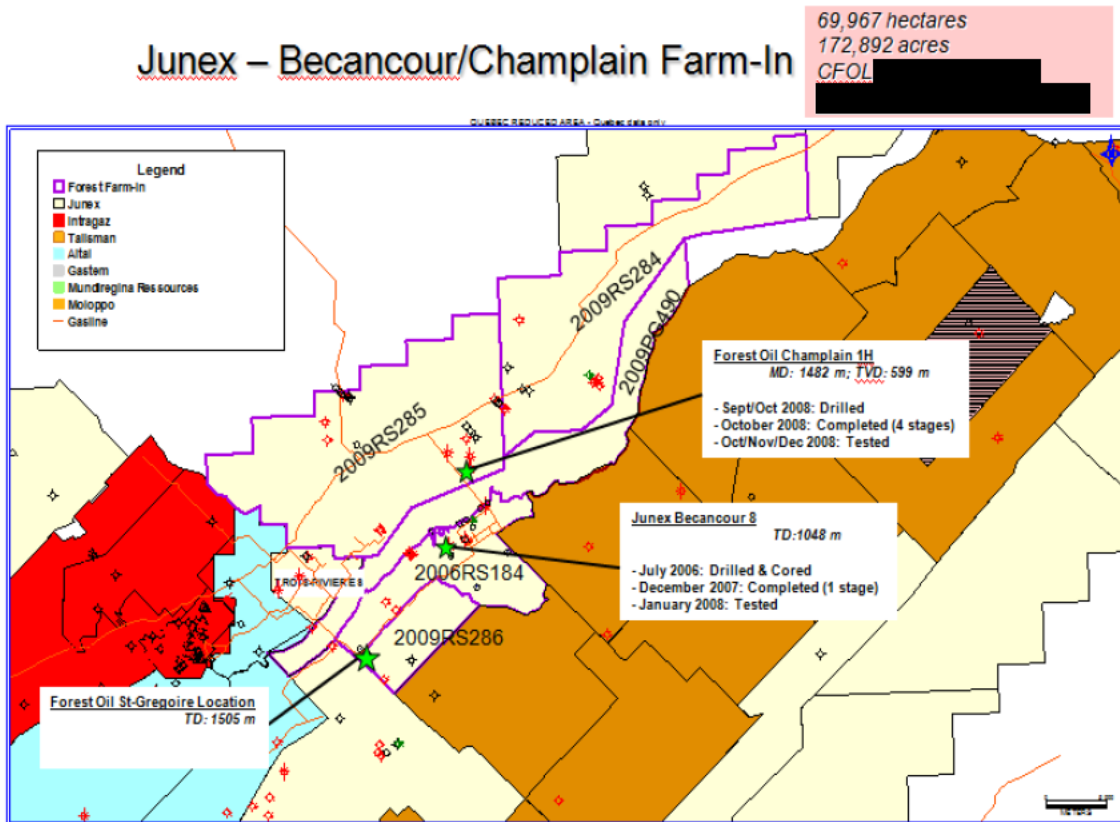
Junex – Becancour/Champlain Farm-In

69,967 hectares
172,892 acres
CFOL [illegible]

QUEBEC REDUCED AREA - Quebec data only

Legend
Forest Farm-In
Junex
Intragaz
Talisman
Altai
Gastem
Mundiregina Ressources
Molopo
Gasline

2009RS284
2009PG490
2009RS285
2006RS184
2009RS286
TROIS-RIVIERES

Forest Oil Champlain 1H
MD: 1482 m; TVD: 599 m
- Sept/Oct 2008: Drilled
- October 2008: Completed (4 stages)
- Oct/Nov/Dec 2008: Tested

Junex Becancour 8
TD:1048 m
- July 2006: Drilled & Cored
- December 2007: Completed (1 stage)
- January 2008: Tested

Forest Oil St-Gregoire Location
TD: 1505 m